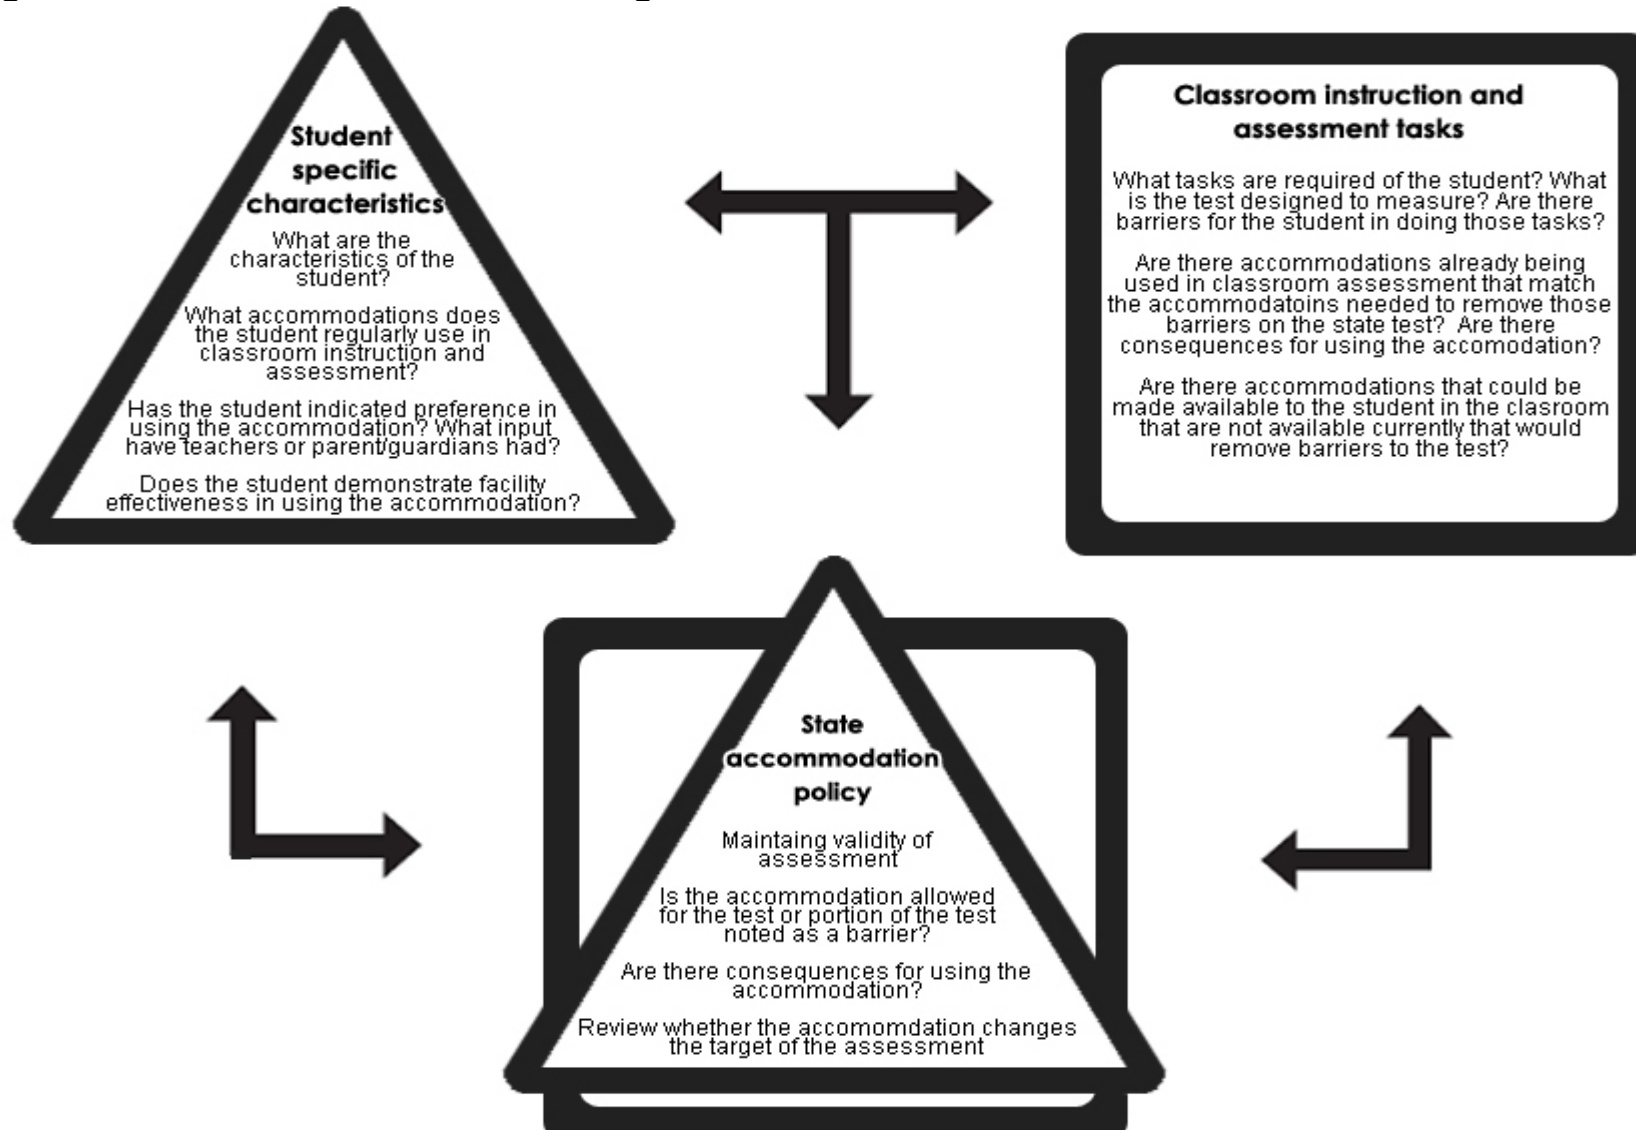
Student specific characteristics

What are the characteristics of the student?

What accommodations does the student regularly use in classroom instruction and assessment?

Has the student indicated preference in using the accommodation? What input have teachers or parent/guardians had?

Does the student demonstrate facility effectiveness in using the accommodation?

Classroom instruction and assessment tasks

What tasks are required of the student? What is the test designed to measure? Are there barriers for the student in doing those tasks?

Are there accommodations already being used in classroom assessment that match the accommodatoins needed to remove those barriers on the state test? Are there consequences for using the accomodation?

Are there accommodations that could be made available to the student in the clasroom that are not available currently that would remove barriers to the test?

State accommodation policy

Maintaining validity of assessment

Is the accommodation allowed for the test or portion of the test noted as a barrier?

Are there consequences for using the accommodation?

Review whether the accomomdation changes the target of the assessment